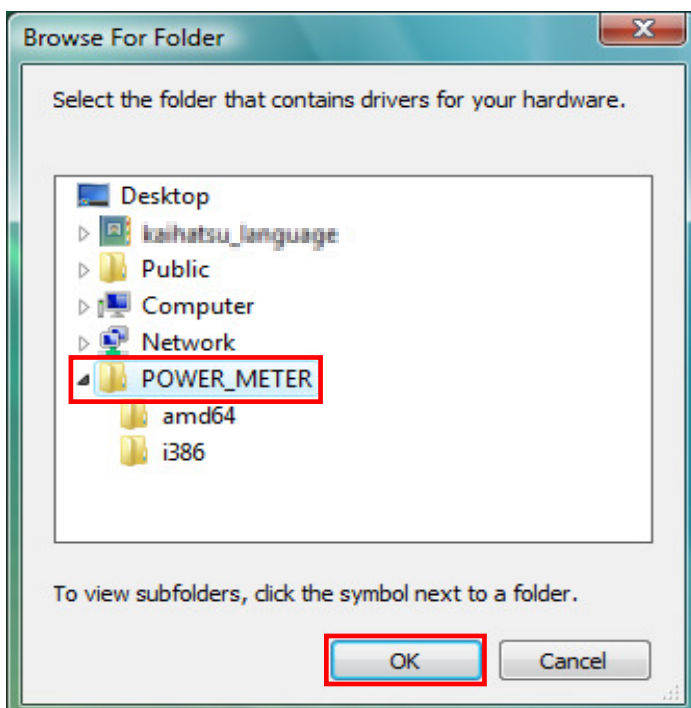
Browse For Folder

Select the folder that contains drivers for your hardware.

Desktop
kaihatsu_language
Public
Computer
Network
POWER_METER
amd64
i386

To view subfolders, click the symbol next to a folder.

OK
Cancel